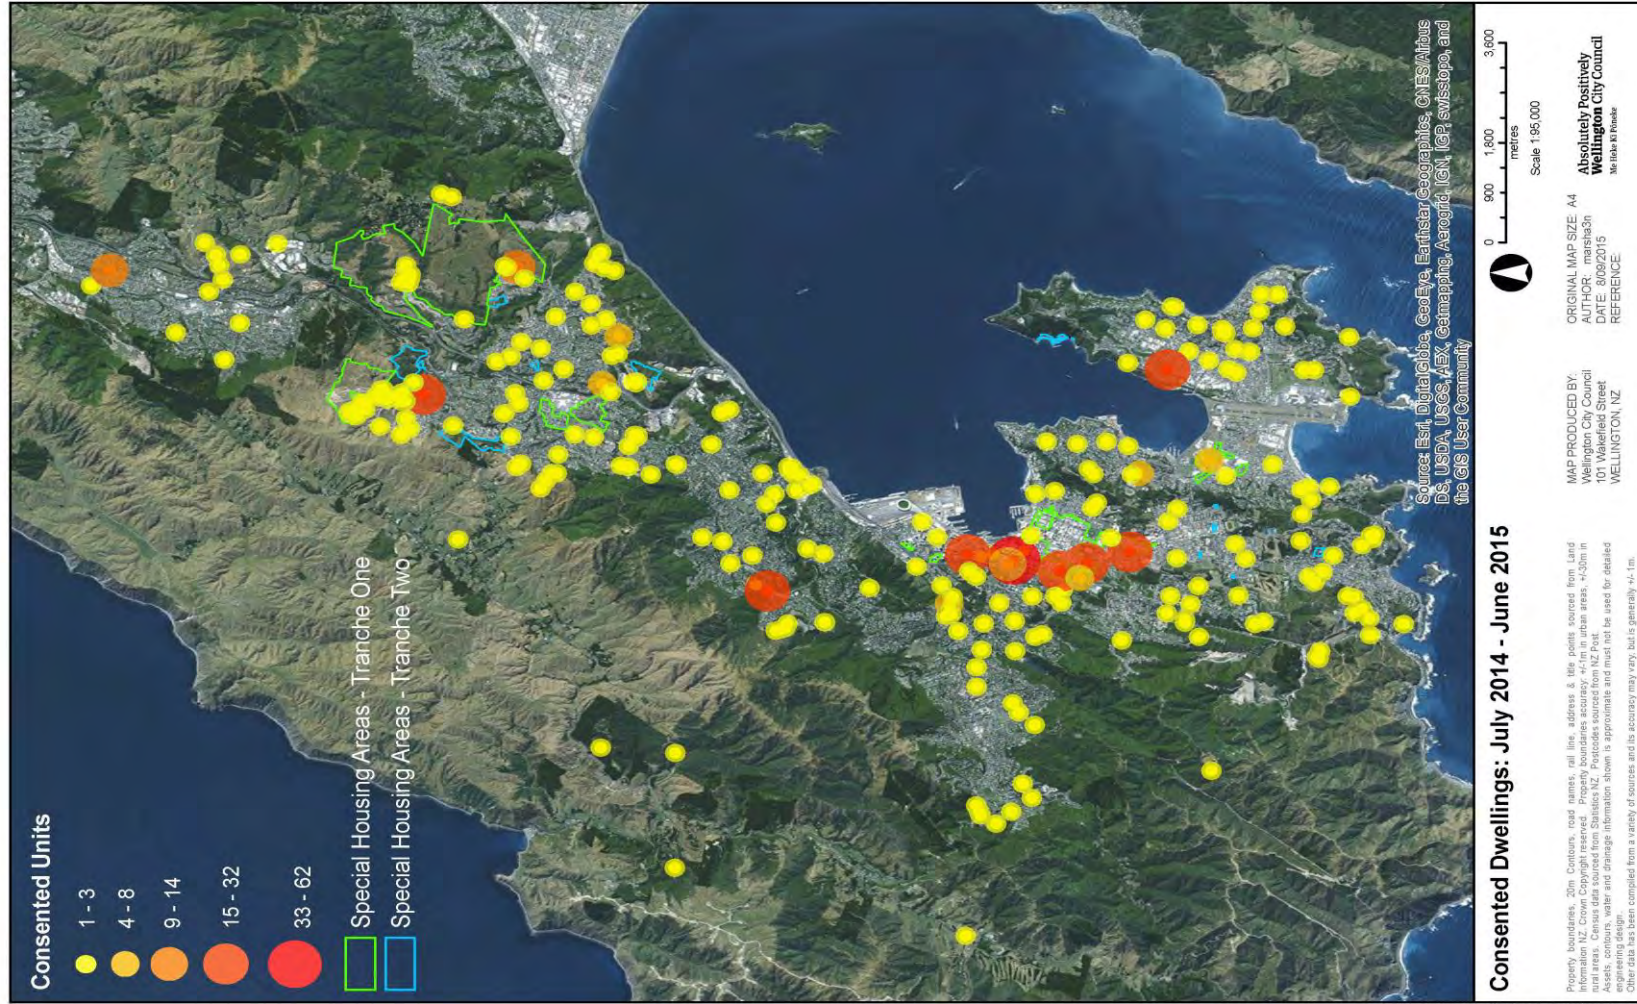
Consented Units

1 - 3

4 - 8

9 - 14

15 - 32

33 - 62

Special Housing Areas - Tranche One

Special Housing Areas - Tranche Two

Source: Esri, DigitalGlobe, GeoEye, Earthstar Geographics, CNES/Airbus DS, USDA, USGS, AEX, Getmapping, Aerogrid, IGN, IGP, swisstopo, and the GIS User Community

Consented Dwellings: July 2014 - June 2015

Property boundaries, 20m Contours, road names, rail line, address & title points sourced from Land Information NZ. Crown Copyright reserved. Property boundaries accuracy: +/-1m in urban areas, +/-30m in rural areas. Census data sourced from Statistics NZ. Postcodes sourced from NZ Post. Assets, contours, water and drainage information shown is approximate and must not be used for detailed engineering design. Other data has been compiled from a variety of sources and its accuracy may vary, but is generally +/- 1m.

MAP PRODUCED BY:
Wellington City Council
101 Wakefield Street
WELLINGTON, NZ

ORIGINAL MAP SIZE: A4
AUTHOR: marsha3n
DATE: 8/09/2015
REFERENCE:

0 900 1,800 3,600
metres
Scale 1:95,000

Absolutely Positively
Wellington City Council
Me Heke Ki Pōneke